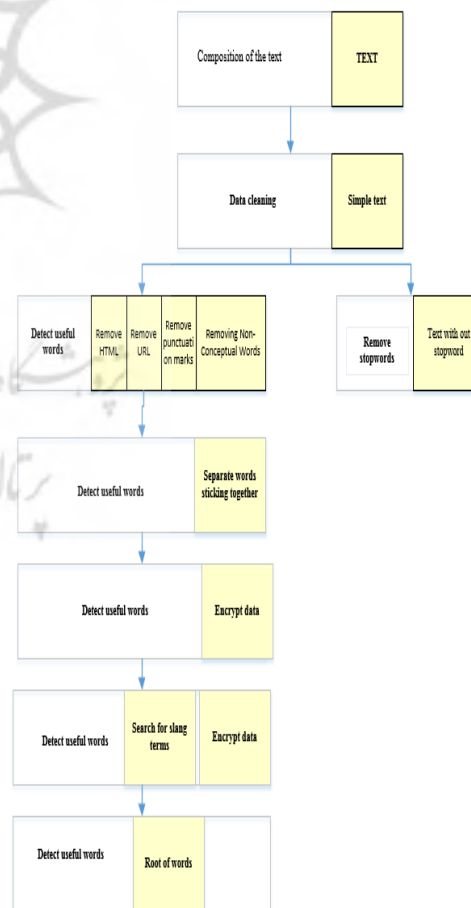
Composition of the text

TEXT

Data cleaning

Simple text

Detect useful words

Remove HTML

Remove URL

Remove punctuation marks

Removing Non-Conceptual Words

Remove stopwords

Text with out stopword

Detect useful words

Separate words sticking together

Detect useful words

Encrypt data

Detect useful words

Search for slang terms

Encrypt data

Detect useful words

Root of words